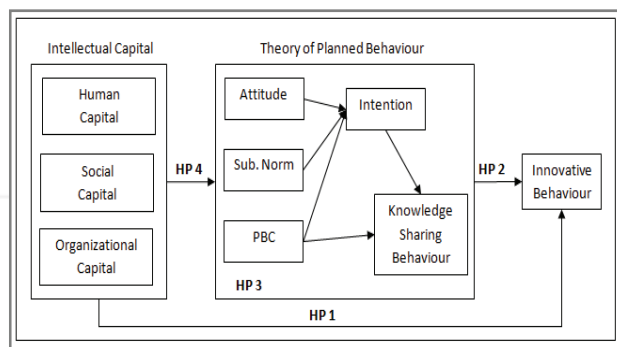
Intellectual Capital

Human Capital

Social Capital

Organizational Capital

HP 4

Theory of Planned Behaviour

Attitude

Sub. Norm

PBC

Intention

Knowledge Sharing Behaviour

HP 3

HP 2

Innovative Behaviour

HP 1